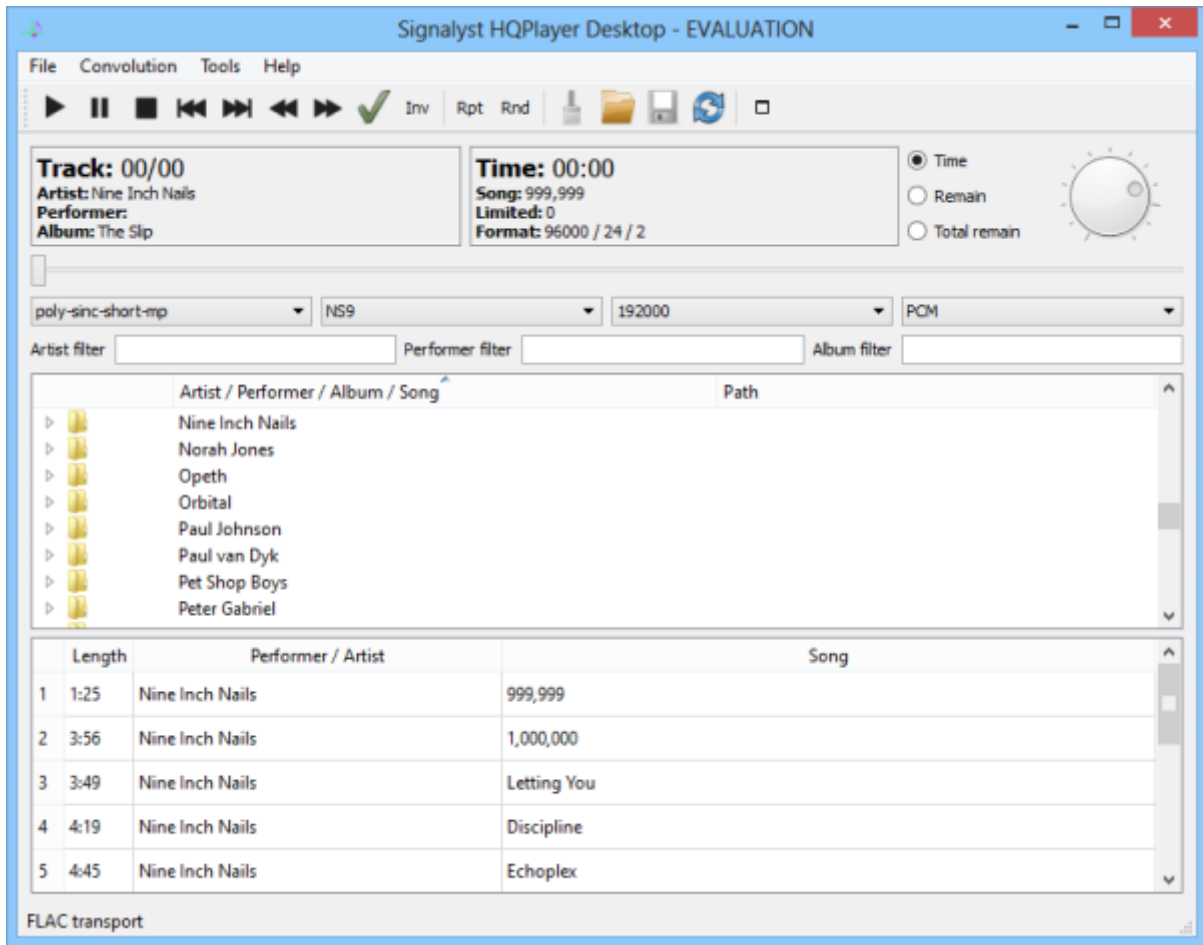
Signalyst HQPlayer Desktop - EVALUATION

File Convolution Tools Help

Inv Rpt Rnd

**Track:** 00/00
**Artist:** Nine Inch Nails
**Performer:**
**Album:** The Slip

**Time:** 00:00
**Song:** 999,999
**Limited:** 0
**Format:** 96000 / 24 / 2

Time
Remain
Total remain

poly-sinc-short-mp
NS9
192000
PCM

Artist filter
Performer filter
Album filter

| Artist / Performer / Album / Song | Path |
|---|---|
| Nine Inch Nails | |
| Norah Jones | |
| Opeth | |
| Orbital | |
| Paul Johnson | |
| Paul van Dyk | |
| Pet Shop Boys | |
| Peter Gabriel | |

| | Length | Performer / Artist | Song |
|---|---|---|---|
| 1 | 1:25 | Nine Inch Nails | 999,999 |
| 2 | 3:56 | Nine Inch Nails | 1,000,000 |
| 3 | 3:49 | Nine Inch Nails | Letting You |
| 4 | 4:19 | Nine Inch Nails | Discipline |
| 5 | 4:45 | Nine Inch Nails | Echoplex |

FLAC transport